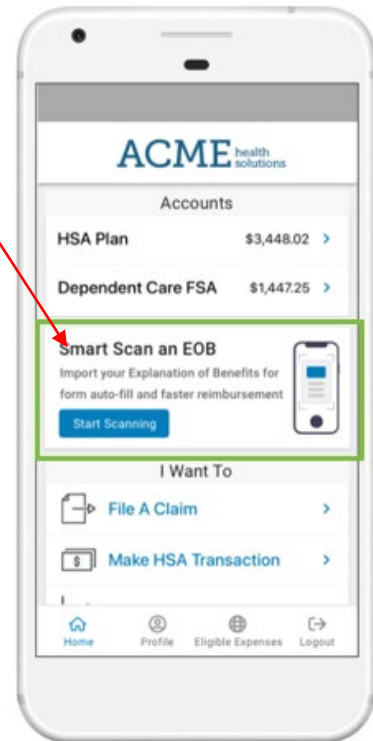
ACME health solutions

Accounts

HSA Plan $3,448.02 >

Dependent Care FSA $1,447.25 >

Smart Scan an EOB

Import your Explanation of Benefits for form auto-fill and faster reimbursement

Start Scanning

I Want To

File A Claim >

$ Make HSA Transaction >

Home Profile Eligible Expenses Logout